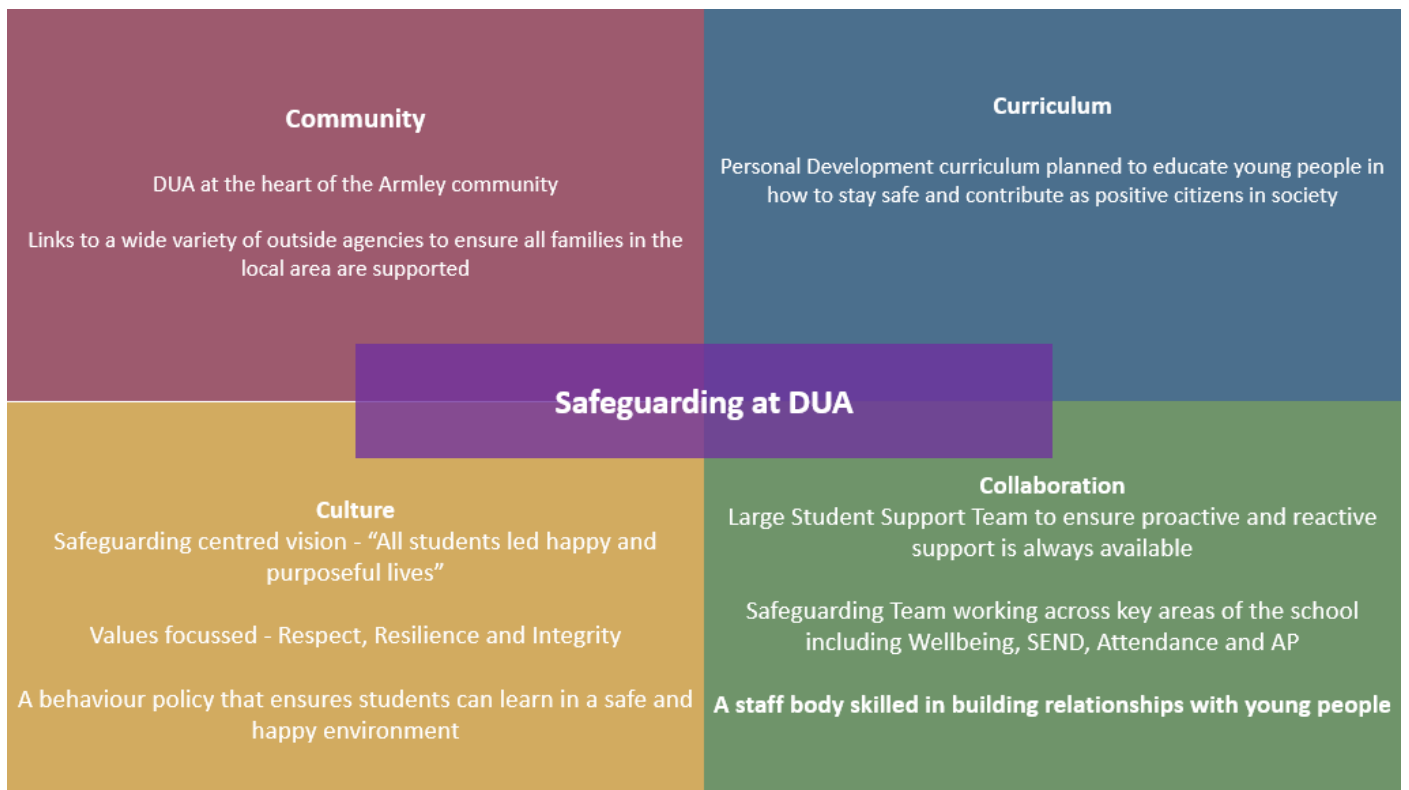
Community

DUA at the heart of the Armley community

Links to a wide variety of outside agencies to ensure all families in the local area are supported

Curriculum

Personal Development curriculum planned to educate young people in how to stay safe and contribute as positive citizens in society

Safeguarding at DUA

Culture
Safeguarding centred vision - "All students led happy and purposeful lives"

Values focussed - Respect, Resilience and Integrity

A behaviour policy that ensures students can learn in a safe and happy environment

Collaboration
Large Student Support Team to ensure proactive and reactive support is always available

Safeguarding Team working across key areas of the school including Wellbeing, SEND, Attendance and AP

A staff body skilled in building relationships with young people